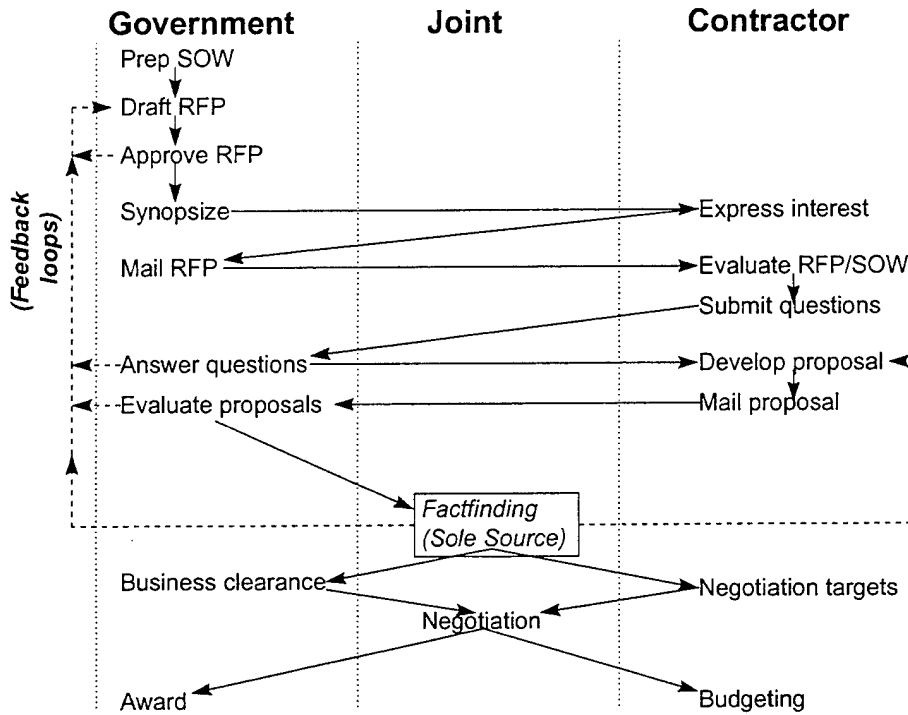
Government
Joint
Contractor

(Feedback loops)

Prep SOW
Draft RFP
Approve RFP
Synopsize
Express interest
Mail RFP
Evaluate RFP/SOW
Submit questions
Answer questions
Develop proposal
Evaluate proposals
Mail proposal
Factfinding (Sole Source)
Business clearance
Negotiation targets
Negotiation
Award
Budgeting